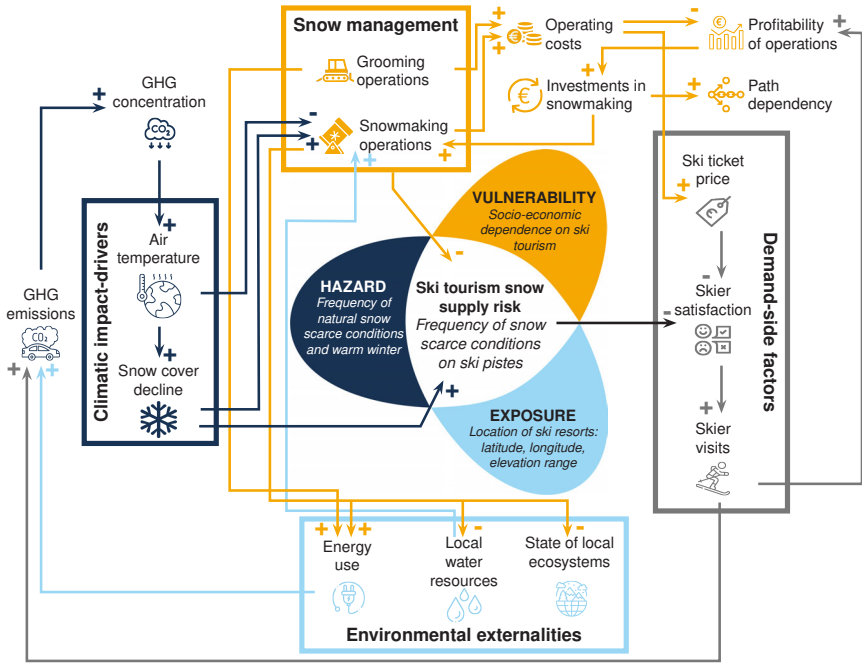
Snow management

Grooming operations

Snowmaking operations

Operating costs

Profitability of operations

Investments in snowmaking

Path dependency

GHG concentration

$CO_2$

Climatic impact-drivers

Air temperature

Snow cover decline

GHG emissions

$CO_2$

VULNERABILITY
Socio-economic dependence on ski tourism

HAZARD
Frequency of natural snow scarce conditions and warm winter

Ski tourism snow supply risk
Frequency of snow scarce conditions on ski pistes

EXPOSURE
Location of ski resorts: latitude, longitude, elevation range

Demand-side factors

Ski ticket price

Skier satisfaction

Skier visits

Energy use

Local water resources

State of local ecosystems

Environmental externalities

+ + + + + - + + + - + + + - + + + + - - + - + + + + - - - -